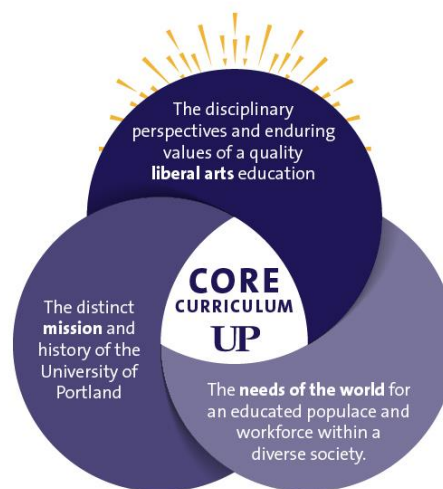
The disciplinary perspectives and enduring values of a quality **liberal arts** education

CORE CURRICULUM UP

The distinct **mission** and history of the University of Portland

The **needs of the world** for an educated populace and workforce within a diverse society.